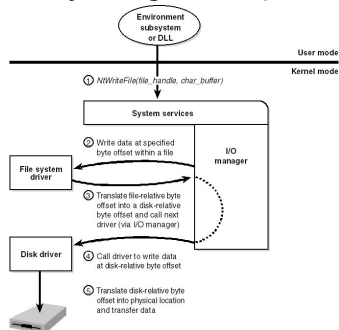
Environment subsystem or DLL

User mode

Kernel mode

① NtWriteFile(file_handle, char_buffer)

System services

② Write data at specified byte offset within a file

I/O manager

File system driver

③ Translate file-relative byte offset into a disk-relative byte offset and call next driver (via I/O manager)

Disk driver

④ Call driver to write data at disk-relative byte offset

⑤ Translate disk-relative byte offset into physical location and transfer data